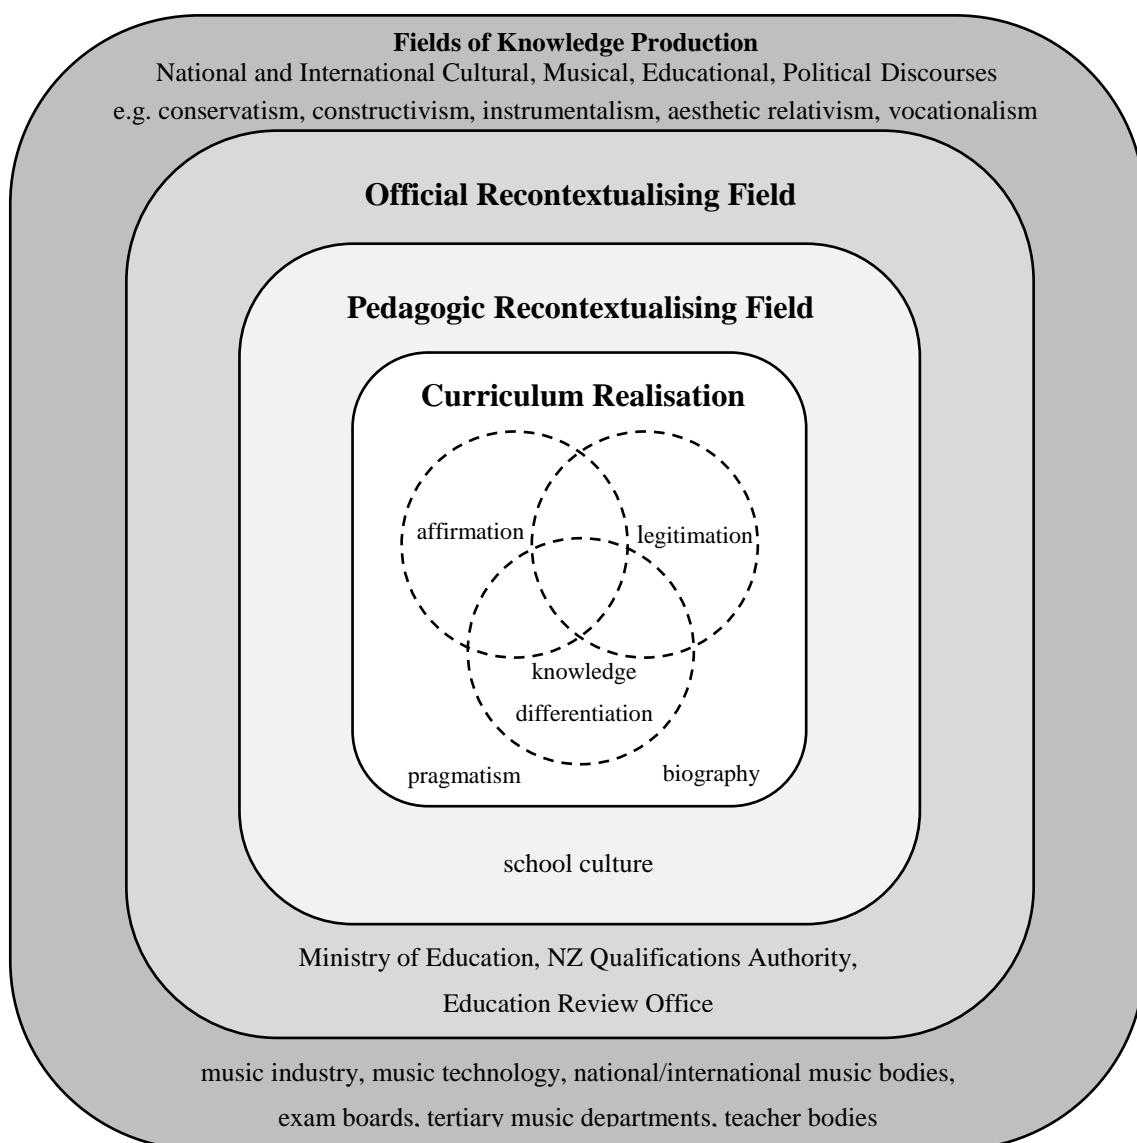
Fields of Knowledge Production
National and International Cultural, Musical, Educational, Political Discourses
e.g. conservatism, constructivism, instrumentalism, aesthetic relativism, vocationalism

Official Recontextualising Field

Pedagogic Recontextualising Field

Curriculum Realisation

affirmation

legitimation

knowledge

differentiation

pragmatism

biography

school culture

Ministry of Education, NZ Qualifications Authority,
Education Review Office

music industry, music technology, national/international music bodies,
exam boards, tertiary music departments, teacher bodies